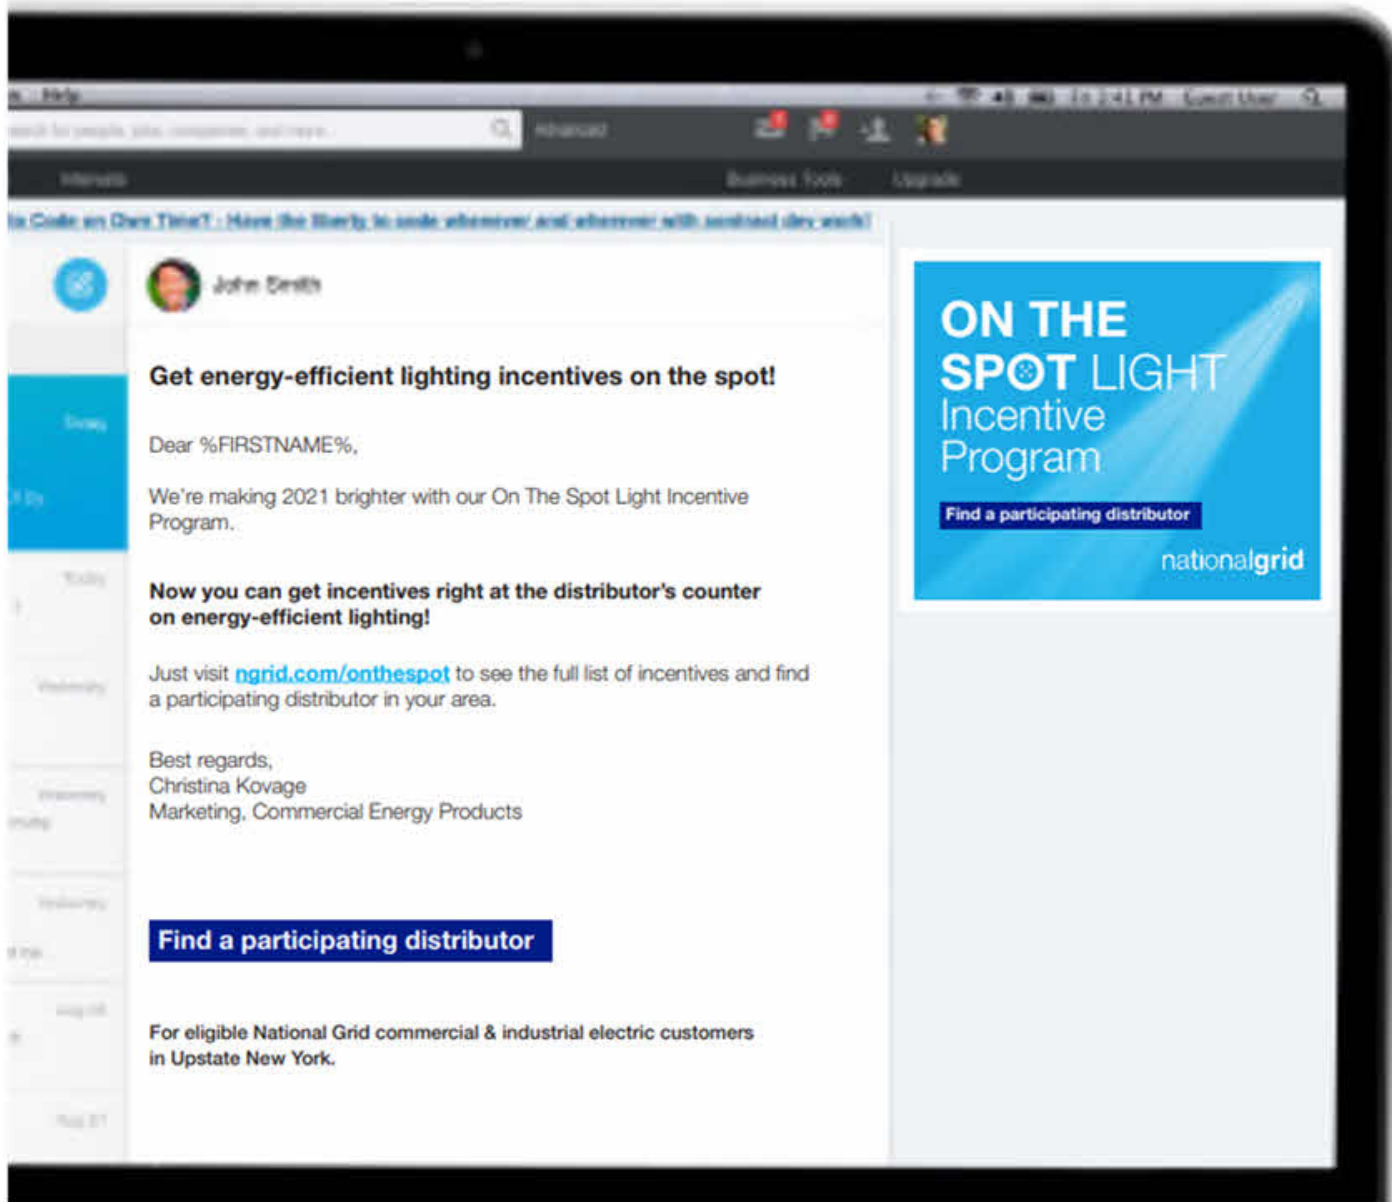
Help

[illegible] Advanced

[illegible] Business Tools Upgrade

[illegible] Code on Own Time? - Have the liberty to code wherever and whenever with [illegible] dev work!

John Smith

Get energy-efficient lighting incentives on the spot!

Dear %FIRSTNAME%,

We're making 2021 brighter with our On The Spot Light Incentive Program.

Now you can get incentives right at the distributor's counter on energy-efficient lighting!

Just visit ngrid.com/onthespot to see the full list of incentives and find a participating distributor in your area.

Best regards,
Christina Kovage
Marketing, Commercial Energy Products

Find a participating distributor

For eligible National Grid commercial & industrial electric customers in Upstate New York.

ON THE SPOT LIGHT Incentive Program

Find a participating distributor

nationalgrid